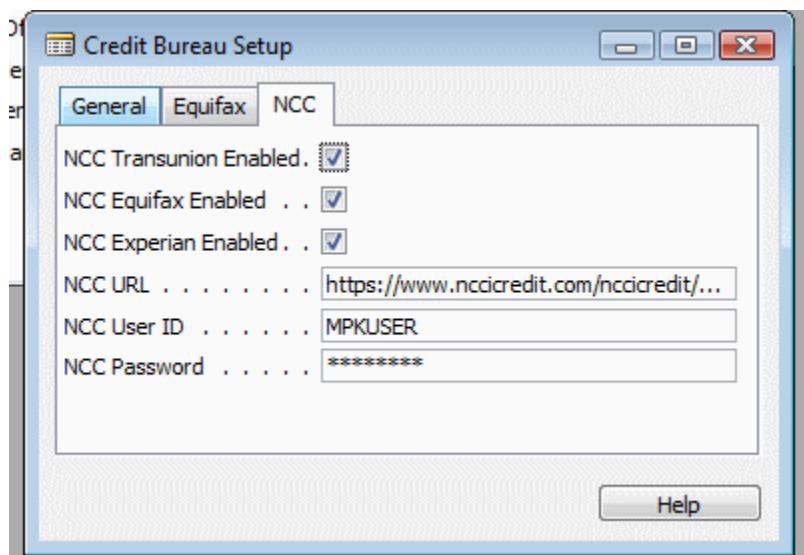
Credit Bureau Setup

General | Equifax | NCC

NCC Transunion Enabled.

NCC Equifax Enabled . .

NCC Experian Enabled . .

NCC URL . . . . . . . . https://www.nccicredit.com/nccicredit/...

NCC User ID . . . . . . MPKUSER

NCC Password . . . . . ********

Help